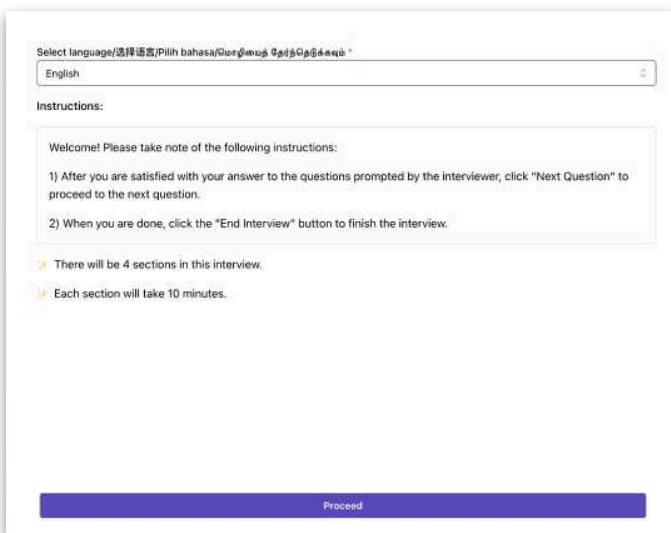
Select language/选择语言/Pilih bahasa/மொழியைத் தேர்ந்தெடுக்கவும் *

English

Instructions:

Welcome! Please take note of the following instructions:

1) After you are satisfied with your answer to the questions prompted by the interviewer, click "Next Question" to proceed to the next question.

2) When you are done, click the "End Interview" button to finish the interview.

✨ There will be 4 sections in this interview.

✨ Each section will take 10 minutes.

Proceed